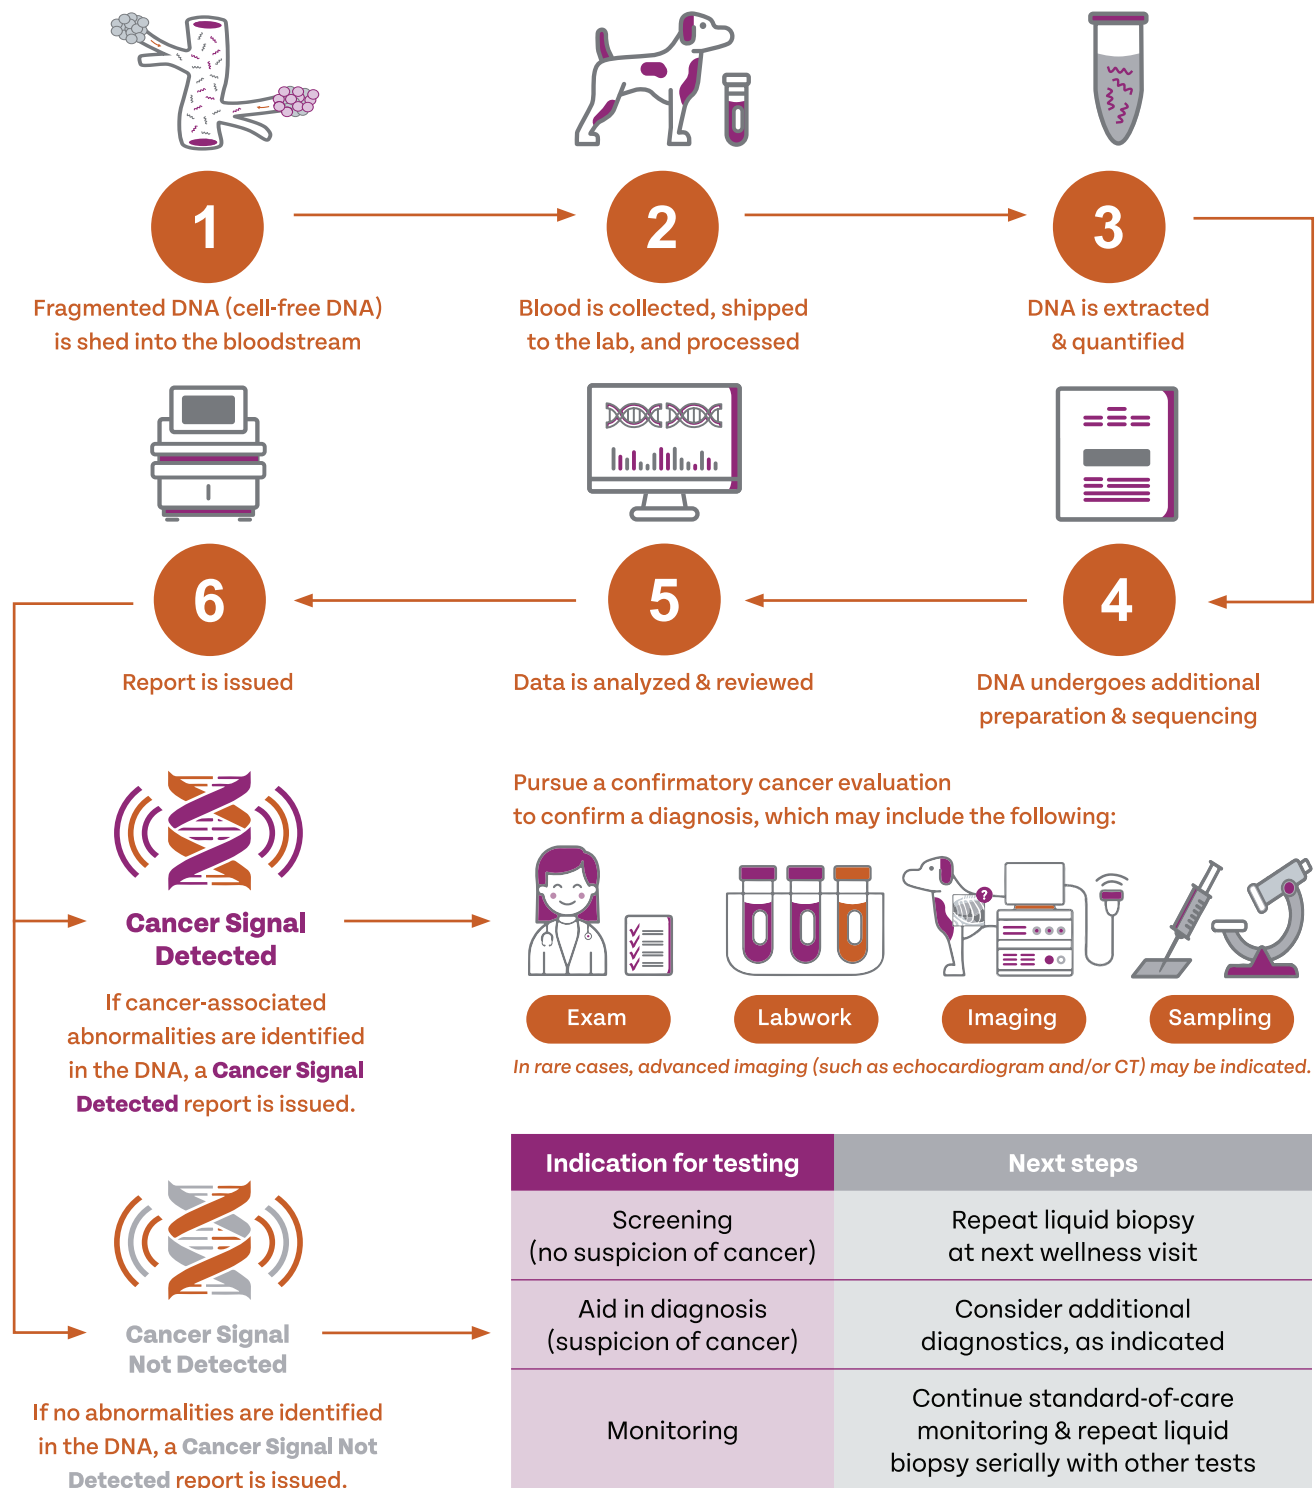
1

Fragmented DNA (cell-free DNA) is shed into the bloodstream

2

Blood is collected, shipped to the lab, and processed

3

DNA is extracted & quantified

6

Report is issued

5

Data is analyzed & reviewed

4

DNA undergoes additional preparation & sequencing

Cancer Signal Detected

If cancer-associated abnormalities are identified in the DNA, a Cancer Signal Detected report is issued.

Pursue a confirmatory cancer evaluation to confirm a diagnosis, which may include the following:

Exam

Labwork

Imaging

Sampling

In rare cases, advanced imaging (such as echocardiogram and/or CT) may be indicated.

Cancer Signal Not Detected

If no abnormalities are identified in the DNA, a Cancer Signal Not Detected report is issued.

| Indication for testing | Next steps |
|---|---|
| Screening (no suspicion of cancer) | Repeat liquid biopsy at next wellness visit |
| Aid in diagnosis (suspicion of cancer) | Consider additional diagnostics, as indicated |
| Monitoring | Continue standard-of-care monitoring & repeat liquid biopsy serially with other tests |